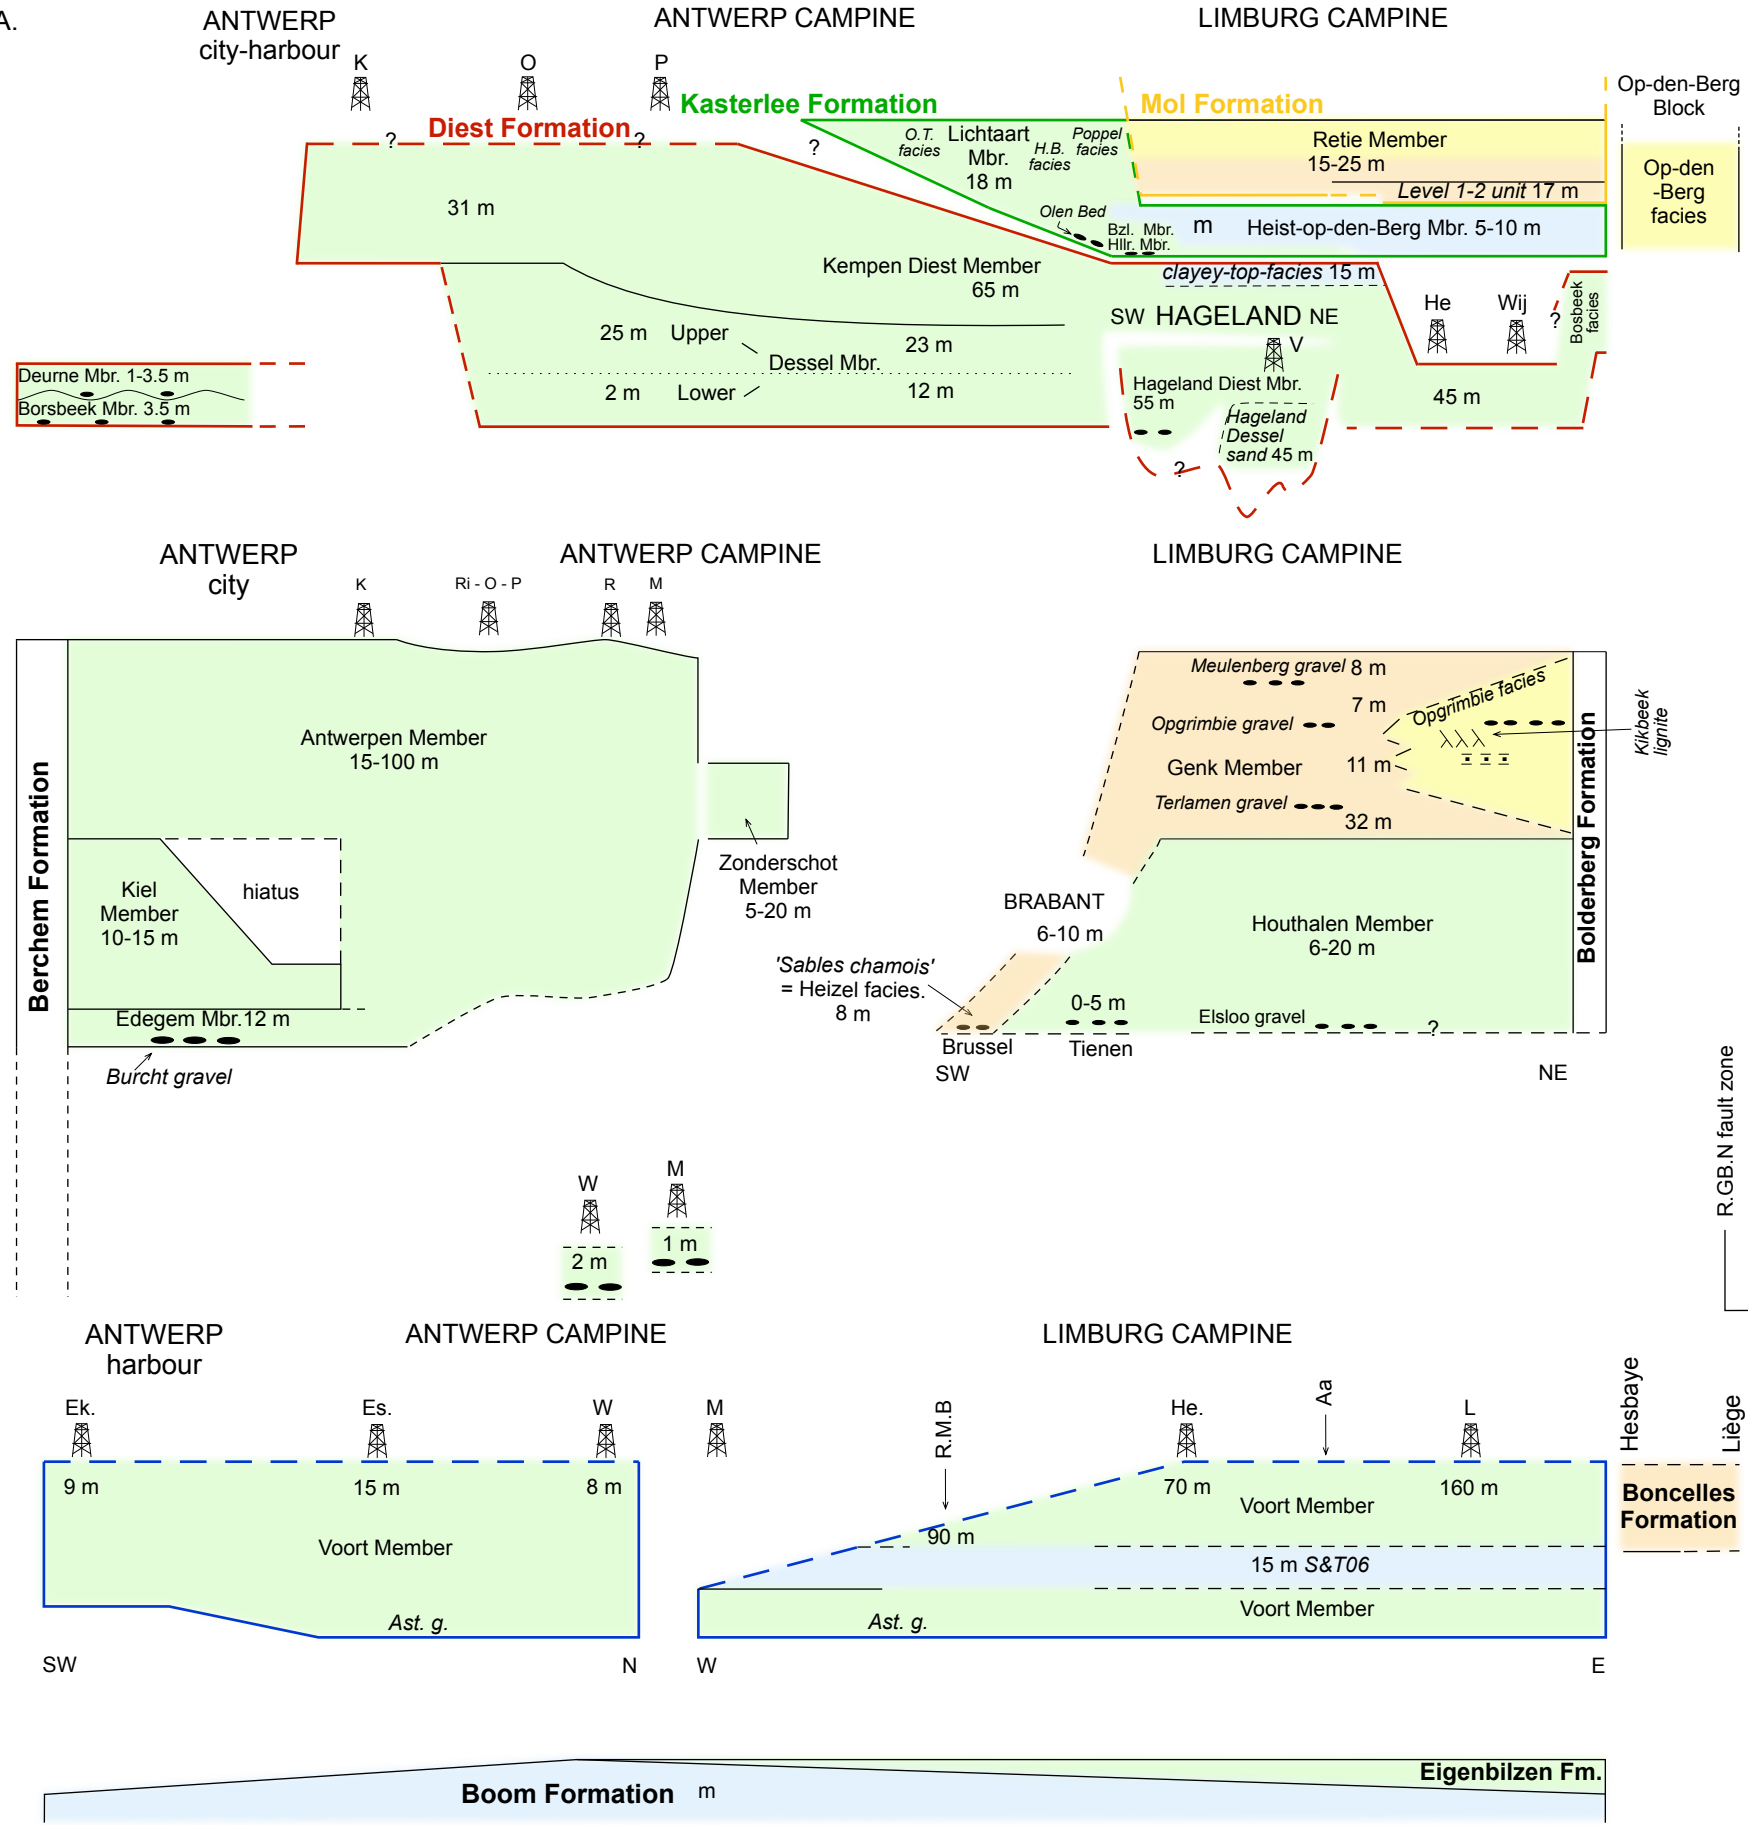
A.

ANTWERP city-harbour

ANTWERP CAMPINE

LIMBURG CAMPINE

K O P

Diest Formation

Kasterlee Formation

Mol Formation

Op-den-Berg Block

? ? ?

O.T. facies

Lichtaart Mbr. 18 m

H.B. facies

Poppel facies

Retie Member 15-25 m

Level 1-2 unit 17 m

Op-den -Berg facies

31 m

Olen Bed

Bzl. Mbr.

Hllr. Mbr.

m

Heist-op-den-Berg Mbr. 5-10 m

Kempen Diest Member 65 m

clayey-top-facies 15 m

SW HAGELAND NE

He Wij

?

Bosbeek facies

25 m Upper

Dessel Mbr.

23 m

V

Deurne Mbr. 1-3.5 m

Borsbeek Mbr. 3.5 m

2 m Lower

12 m

Hageland Diest Mbr. 55 m

Hageland Dessel sand 45 m

45 m

?

ANTWERP city

ANTWERP CAMPINE

LIMBURG CAMPINE

K Ri - O - P R M

Berchem Formation

Antwerpen Member 15-100 m

Meulenberg gravel 8 m

7 m

Opgrimbie facies

Opgrimbie gravel

Kikbeek lignite

Genk Member

11 m

Terlamen gravel

32 m

Bolderberg Formation

Kiel Member 10-15 m

hiatus

Zonderschot Member 5-20 m

BRABANT

6-10 m

Houthalen Member 6-20 m

'Sables chamois' = Heizel facies. 8 m

0-5 m

Elsloo gravel

?

Edegem Mbr.12 m

Burcht gravel

Brussel

Tienen

SW

NE

R.GB.N fault zone

W M

2 m

1 m

ANTWERP harbour

ANTWERP CAMPINE

LIMBURG CAMPINE

Hesbaye

Liège

Ek. Es. W M R.M.B He. Aa L

9 m 15 m 8 m

70 m

160 m

Voort Member

Boncelles Formation

90 m

Voort Member

15 m S&T06

Voort Member

Ast. g.

Ast. g.

SW N W E

Boom Formation m

Eigenbilzen Fm.